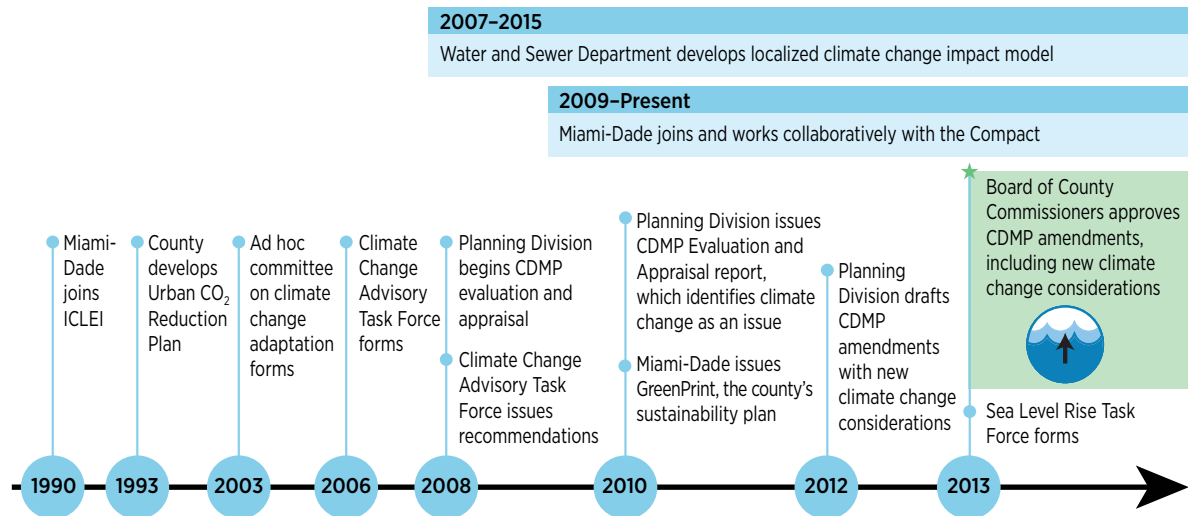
2007–2015

Water and Sewer Department develops localized climate change impact model

2009–Present

Miami-Dade joins and works collaboratively with the Compact

Miami-Dade joins ICLEI

County develops Urban $CO_2$ Reduction Plan

Ad hoc committee on climate change adaptation forms

Climate Change Advisory Task Force forms

Planning Division begins CDMP evaluation and appraisal

Climate Change Advisory Task Force issues recommendations

Planning Division issues CDMP Evaluation and Appraisal report, which identifies climate change as an issue

Miami-Dade issues GreenPrint, the county's sustainability plan

Planning Division drafts CDMP amendments with new climate change considerations

Board of County Commissioners approves CDMP amendments, including new climate change considerations

Sea Level Rise Task Force forms

1990

1993

2003

2006

2008

2010

2012

2013